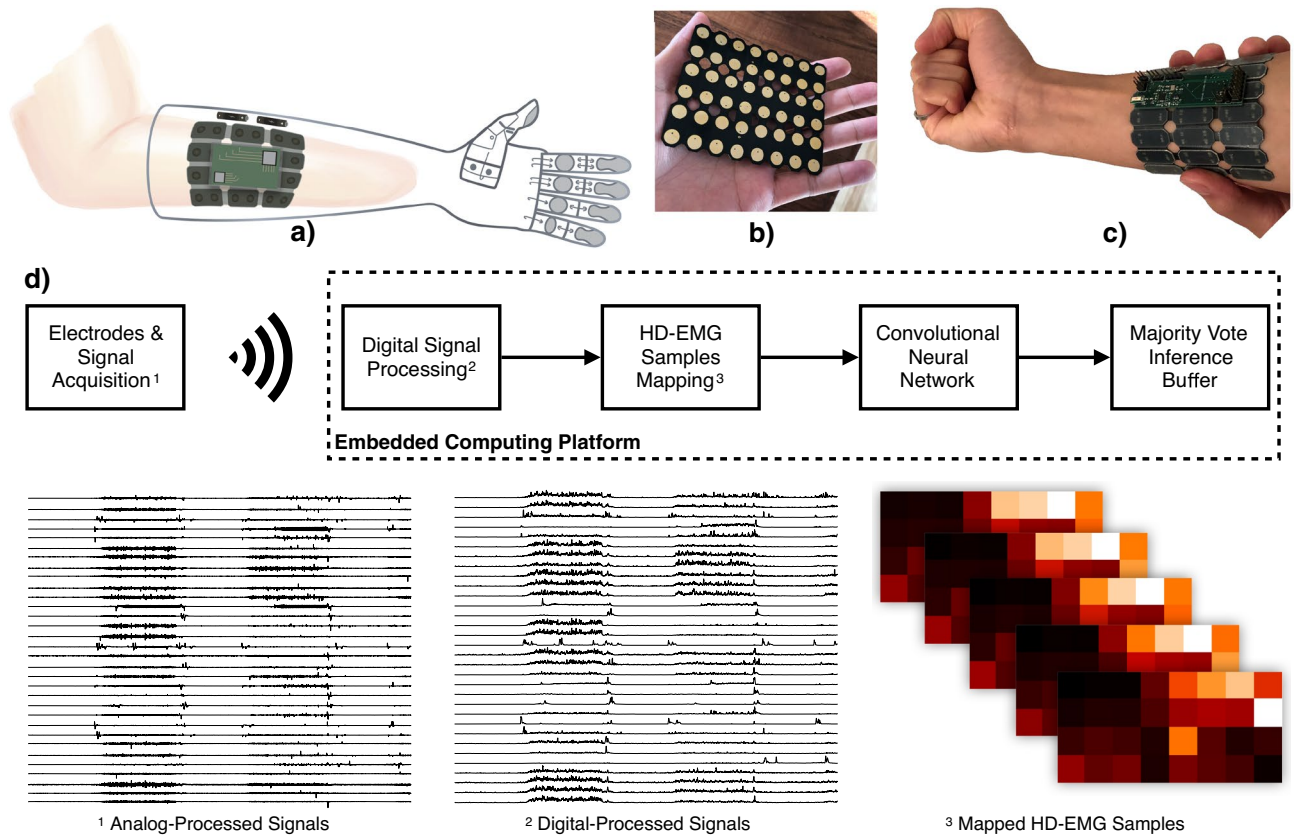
a)

b)

c)

d)

Electrodes & Signal Acquisition$^1$

Digital Signal Processing$^2$

HD-EMG Samples Mapping$^3$

Convolutional Neural Network

Majority Vote Inference Buffer

Embedded Computing Platform

$^1$ Analog-Processed Signals

$^2$ Digital-Processed Signals

$^3$ Mapped HD-EMG Samples